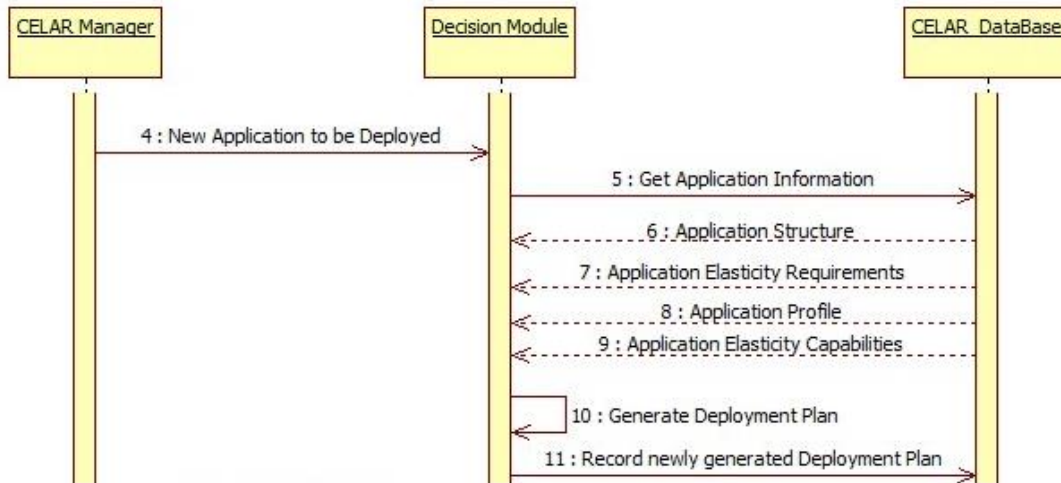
CELAR Manager

Decision Module

CELAR DataBase

4 : New Application to be Deployed

5 : Get Application Information

6 : Application Structure

7 : Application Elasticity Requirements

8 : Application Profile

9 : Application Elasticity Capabilities

10 : Generate Deployment Plan

11 : Record newly generated Deployment Plan